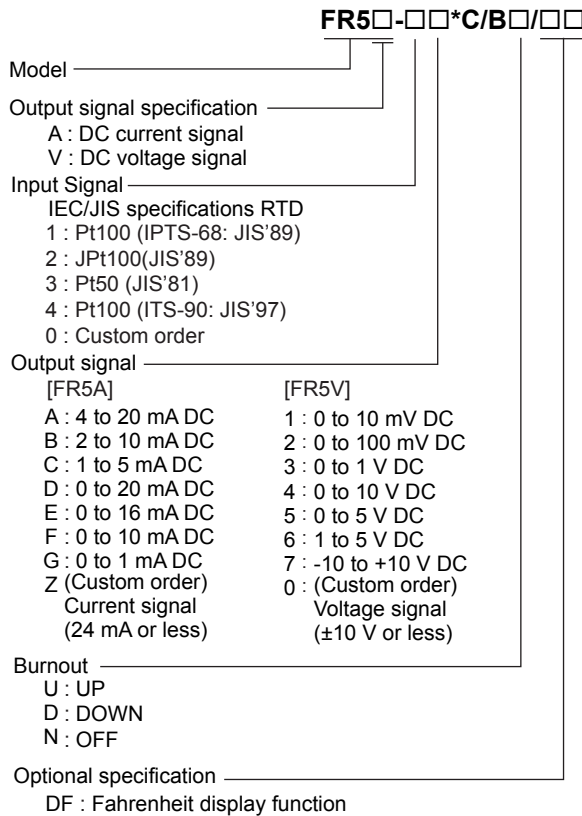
FR5□-□□*C/B□/□□

Model

Output signal specification
A : DC current signal
V : DC voltage signal

Input Signal
IEC/JIS specifications RTD
1 : Pt100 (IPTS-68: JIS'89)
2 : JPt100(JIS'89)
3 : Pt50 (JIS'81)
4 : Pt100 (ITS-90: JIS'97)
0 : Custom order

Output signal
[FR5A]
A : 4 to 20 mA DC
B : 2 to 10 mA DC
C : 1 to 5 mA DC
D : 0 to 20 mA DC
E : 0 to 16 mA DC
F : 0 to 10 mA DC
G : 0 to 1 mA DC
Z (Custom order) Current signal (24 mA or less)

[FR5V]
1 : 0 to 10 mV DC
2 : 0 to 100 mV DC
3 : 0 to 1 V DC
4 : 0 to 10 V DC
5 : 0 to 5 V DC
6 : 1 to 5 V DC
7 : -10 to +10 V DC
0 : (Custom order) Voltage signal (±10 V or less)

Burnout
U : UP
D : DOWN
N : OFF

Optional specification
DF : Fahrenheit display function